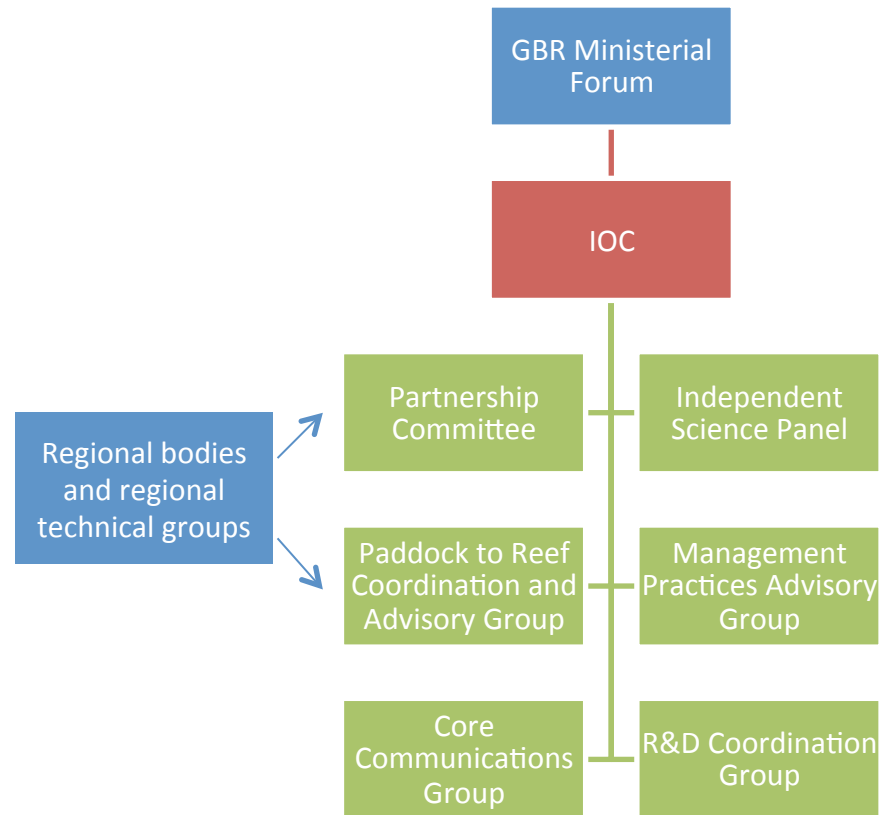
GBR Ministerial Forum

IOC

Regional bodies and regional technical groups

Partnership Committee

Independent Science Panel

Paddock to Reef Coordination and Advisory Group

Management Practices Advisory Group

Core Communications Group

R&D Coordination Group